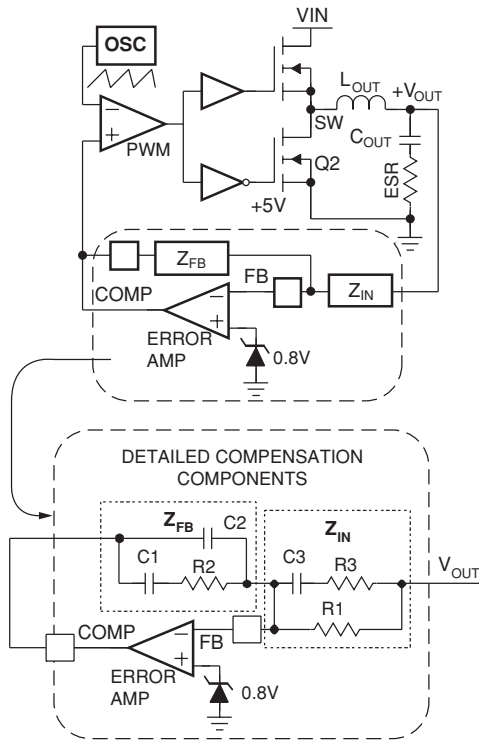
OSC

VIN

PWM

$L_{OUT}$

$+V_{OUT}$

SW

$C_{OUT}$

Q2

ESR

+5V

$Z_{FB}$

FB

$Z_{IN}$

COMP

ERROR AMP

0.8V

DETAILED COMPENSATION COMPONENTS

$Z_{FB}$

C2

$Z_{IN}$

C1

R2

C3

R3

$V_{OUT}$

R1

COMP

FB

ERROR AMP

0.8V